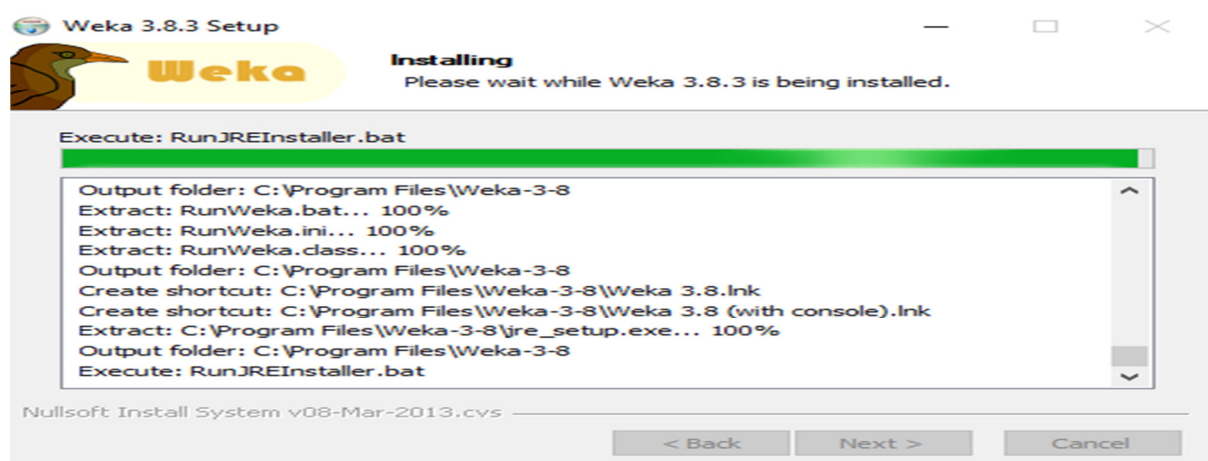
Weka 3.8.3 Setup

Weka

Installing
Please wait while Weka 3.8.3 is being installed.

Execute: RunJREInstaller.bat

Output folder: C:\Program Files\Weka-3-8
Extract: RunWeka.bat... 100%
Extract: RunWeka.ini... 100%
Extract: RunWeka.class... 100%
Output folder: C:\Program Files\Weka-3-8
Create shortcut: C:\Program Files\Weka-3-8\Weka 3.8.lnk
Create shortcut: C:\Program Files\Weka-3-8\Weka 3.8 (with console).lnk
Extract: C:\Program Files\Weka-3-8\jre_setup.exe... 100%
Output folder: C:\Program Files\Weka-3-8
Execute: RunJREInstaller.bat

Nullsoft Install System v08-Mar-2013.cvs

< Back
Next >
Cancel